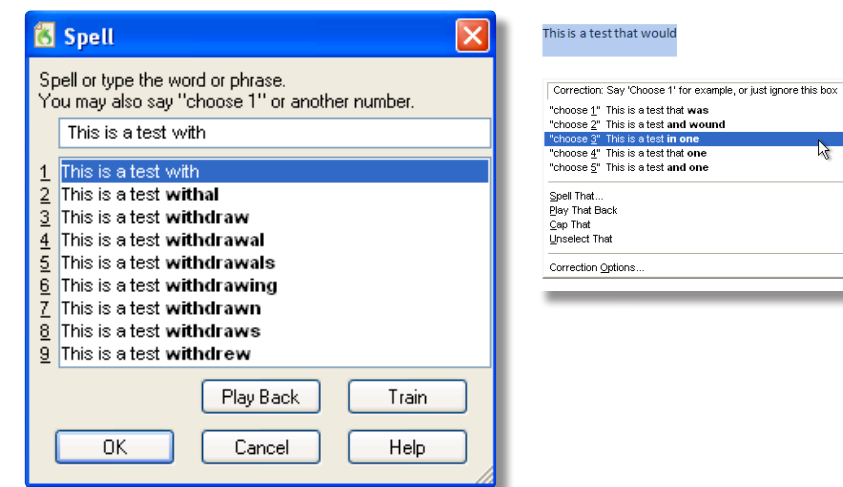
Spell

Spell or type the word or phrase.
You may also say "choose 1" or another number.

This is a test with

1 This is a test with
2 This is a test **withal**
3 This is a test **withdraw**
4 This is a test **withdrawal**
5 This is a test **withdrawals**
6 This is a test **withdrawing**
7 This is a test **withdrawn**
8 This is a test **withdraws**
9 This is a test **withdrew**

Play Back
Train
OK
Cancel
Help

This is a test that would

Correction: Say 'Choose 1' for example, or just ignore this box
"choose 1" This is a test that **was**
"choose 2" This is a test **and wound**
"choose 3" This is a test **in one**
"choose 4" This is a test that **one**
"choose 5" This is a test **and one**

Spell That...
Play That Back
Cap That
Unselect That

Correction Options...